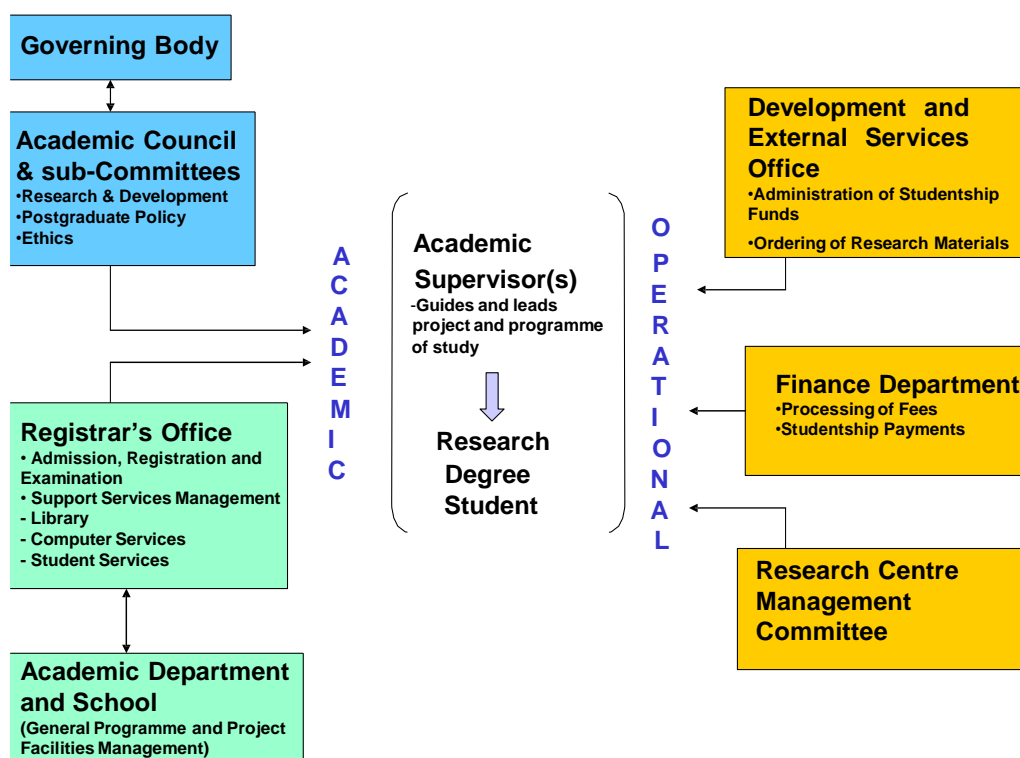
Governing Body

Academic Council & sub-Committees
•Research & Development
•Postgraduate Policy
•Ethics

A
C
A
D
E
M
I
C

Registrar's Office
• Admission, Registration and Examination
• Support Services Management
- Library
- Computer Services
- Student Services

Academic Department and School
(General Programme and Project Facilities Management)

Academic Supervisor(s)
-Guides and leads project and programme of study

Research Degree Student

O
P
E
R
A
T
I
O
N
A
L

Development and External Services Office
•Administration of Studentship Funds
•Ordering of Research Materials

Finance Department
•Processing of Fees
•Studentship Payments

Research Centre Management Committee